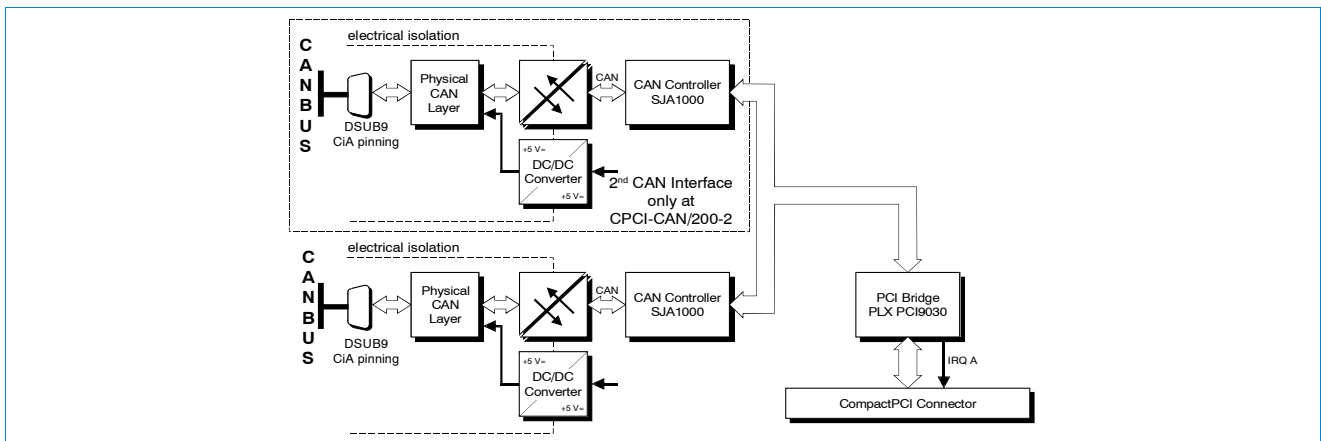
electrical isolation

C
A
N
B
U
S

DSUB9
CiA pinning

Physical CAN Layer

CAN

CAN Controller SJA1000

+5 V=

DC/DC Converter

+5 V=

2nd CAN Interface only at CPCI-CAN/200-2

electrical isolation

C
A
N
B
U
S

DSUB9
CiA pinning

Physical CAN Layer

CAN

CAN Controller SJA1000

+5 V=

DC/DC Converter

+5 V=

PCI Bridge
PLX PCI9030

IRQ A

CompactPCI Connector